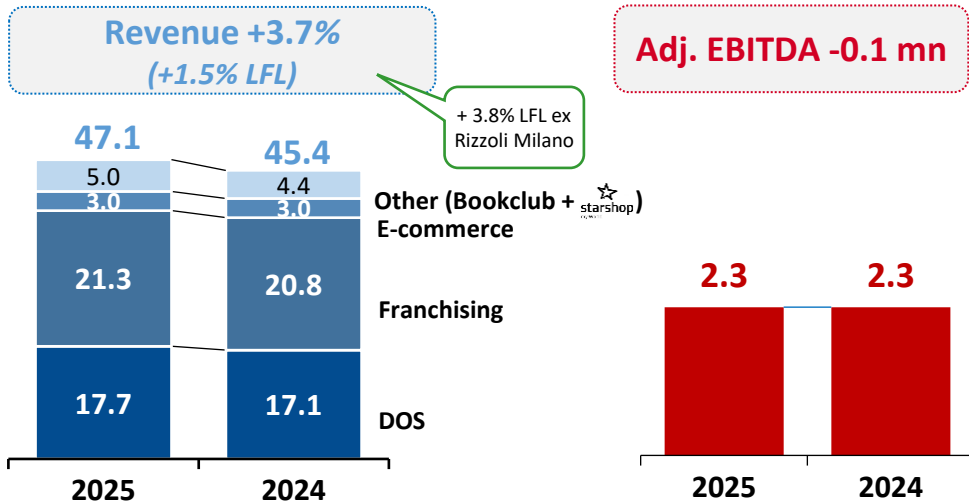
Revenue +3.7%
(+1.5% LFL)

+ 3.8% LFL ex Rizzoli Milano

Adj. EBITDA -0.1 mn

47.1

45.4

5.0

4.4

3.0

3.0

Other (Bookclub + starshop)

E-commerce

21.3

20.8

Franchising

17.7

17.1

DOS

2025

2024

2.3

2.3

2025

2024